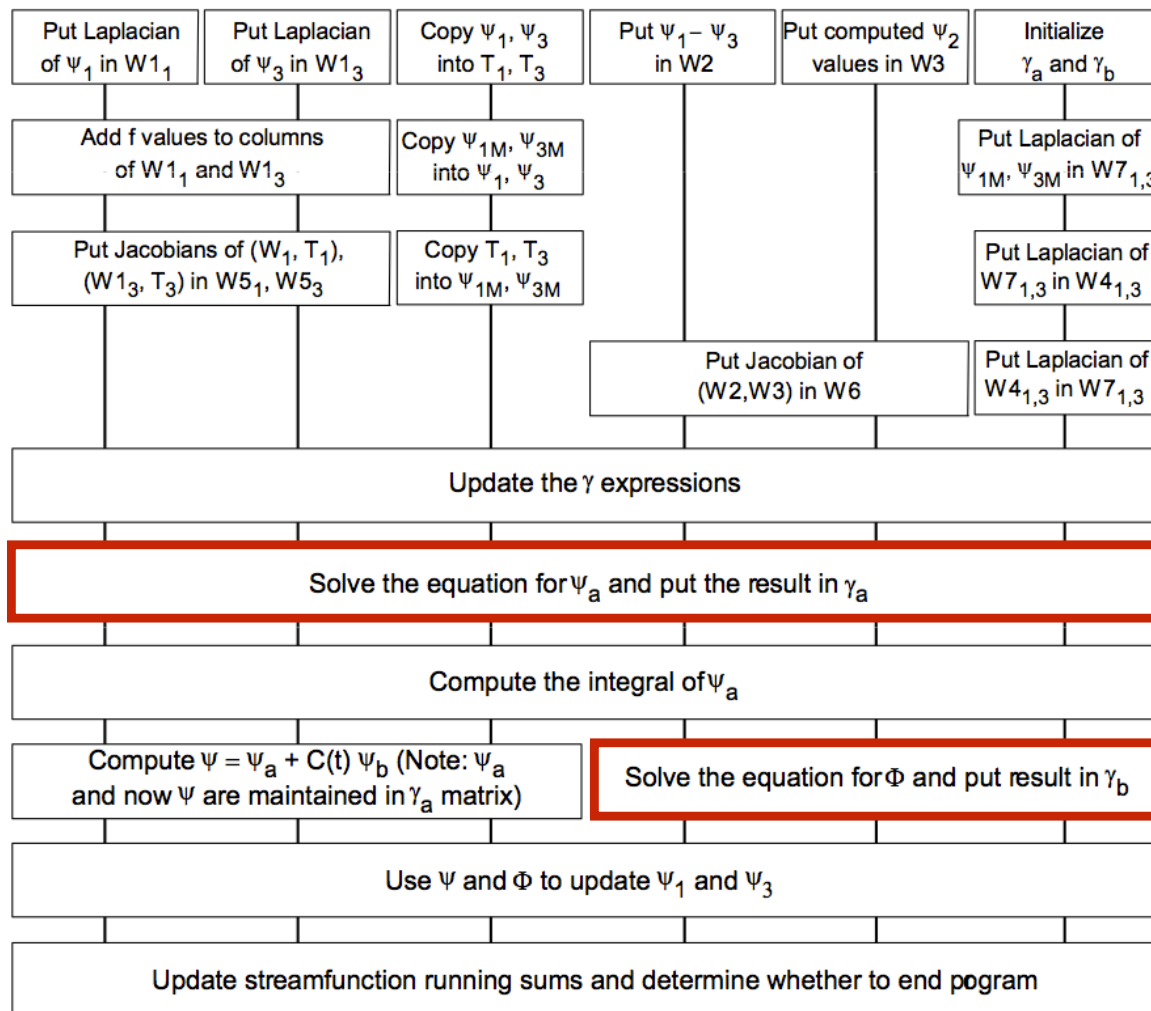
Put Laplacian of $\Psi_1$ in $W1_1$

Put Laplacian of $\Psi_3$ in $W1_3$

Copy $\Psi_1$, $\Psi_3$ into $T_1$, $T_3$

Put $\Psi_1 - \Psi_3$ in W2

Put computed $\Psi_2$ values in W3

Initialize $\gamma_a$ and $\gamma_b$

Add f values to columns of $W1_1$ and $W1_3$

Copy $\Psi_{1M}$, $\Psi_{3M}$ into $\Psi_1$, $\Psi_3$

Put Laplacian of $\Psi_{1M}$, $\Psi_{3M}$ in $W7_{1,3}$

Put Jacobians of $(W_1, T_1)$, $(W1_3, T_3)$ in $W5_1$, $W5_3$

Copy $T_1$, $T_3$ into $\Psi_{1M}$, $\Psi_{3M}$

Put Laplacian of $W7_{1,3}$ in $W4_{1,3}$

Put Jacobian of (W2,W3) in W6

Put Laplacian of $W4_{1,3}$ in $W7_{1,3}$

Update the $\gamma$ expressions

Solve the equation for $\Psi_a$ and put the result in $\gamma_a$

Compute the integral of $\Psi_a$

Compute $\Psi = \Psi_a + C(t)\ \Psi_b$ (Note: $\Psi_a$ and now $\Psi$ are maintained in $\gamma_a$ matrix)

Solve the equation for $\Phi$ and put result in $\gamma_b$

Use $\Psi$ and $\Phi$ to update $\Psi_1$ and $\Psi_3$

Update streamfunction running sums and determine whether to end pogram